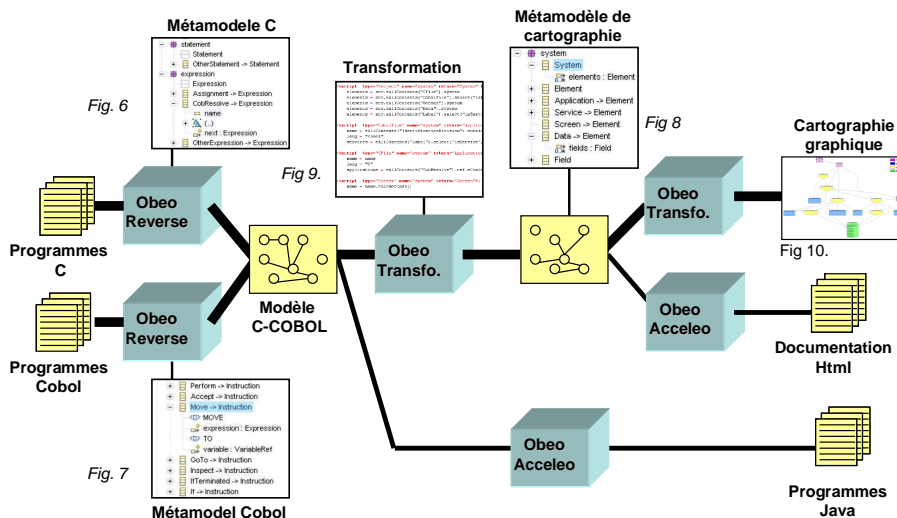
Métamodele C

statement
Statement
OtherStatement -> Statement
expression
Expression
Assignment -> Expression
CobResolve -> Expression
name
(..)
next : Expression
OtherExpression -> Expression

Fig. 6

Programmes C

Obeo Reverse

Transformation

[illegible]

Fig 9.

Métamodèle de cartographie

system
System
elements : Element
Element
Application -> Element
Service -> Element
Screen -> Element
Data -> Element
fields : Field
Field

Fig 8

Cartographie graphique

Obeo Transfo.

Fig 10.

Modèle C-COBOL

Obeo Transfo.

Obeo Reverse

Programmes Cobol

Obeo Acceleo

Documentation Html

Perform -> Instruction
Accept -> Instruction
Move -> Instruction
MOVE
expression : Expression
TO
variable : VariableRef
GoTo -> Instruction
Inspect -> Instruction
IfTerminated -> Instruction
If -> Instruction

Fig. 7

Métamodel Cobol

Obeo Acceleo

Programmes Java